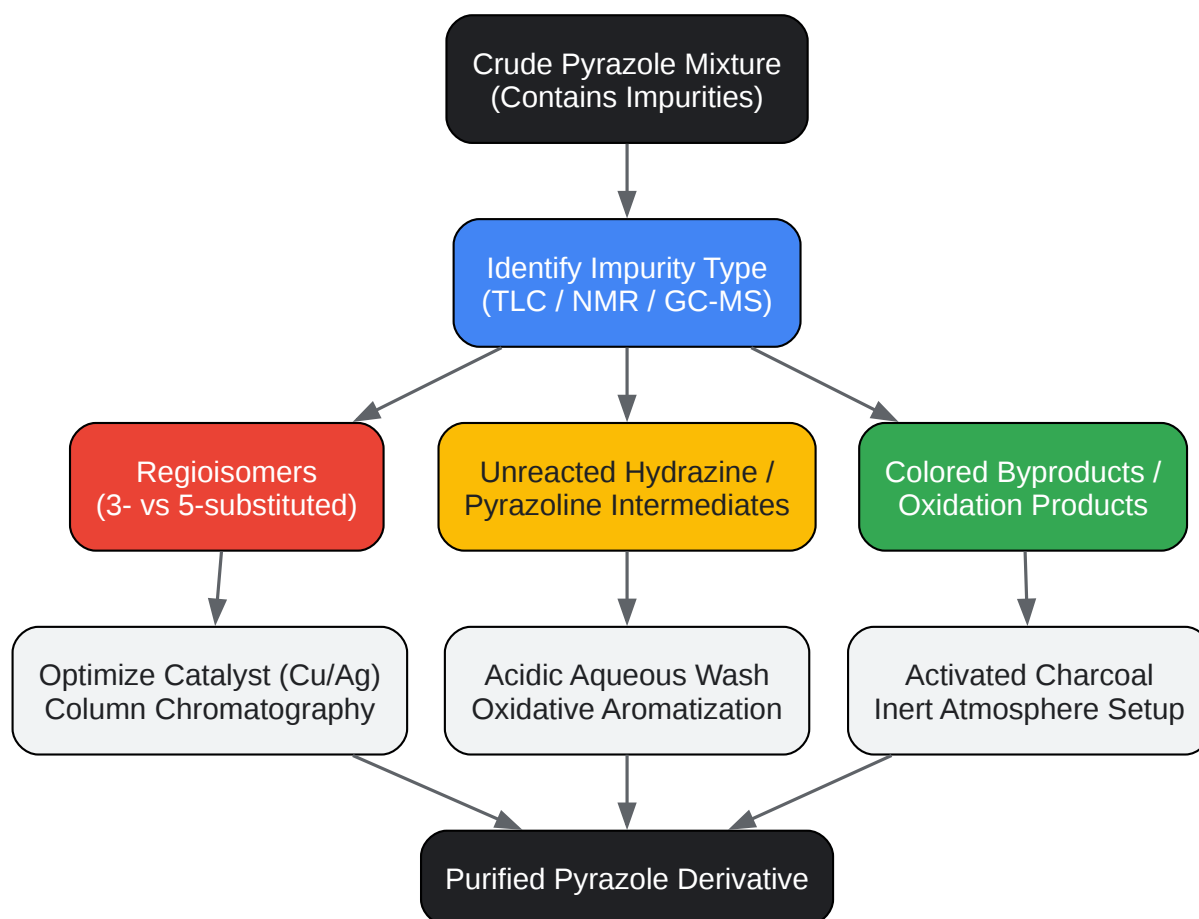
Crude Pyrazole Mixture
(Contains Impurities)

Identify Impurity Type
(TLC / NMR / GC-MS)

Regioisomers
(3- vs 5-substituted)

Unreacted Hydrazine /
Pyrazoline Intermediates

Colored Byproducts /
Oxidation Products

Optimize Catalyst (Cu/Ag)
Column Chromatography

Acidic Aqueous Wash
Oxidative Aromatization

Activated Charcoal
Inert Atmosphere Setup

Purified Pyrazole Derivative